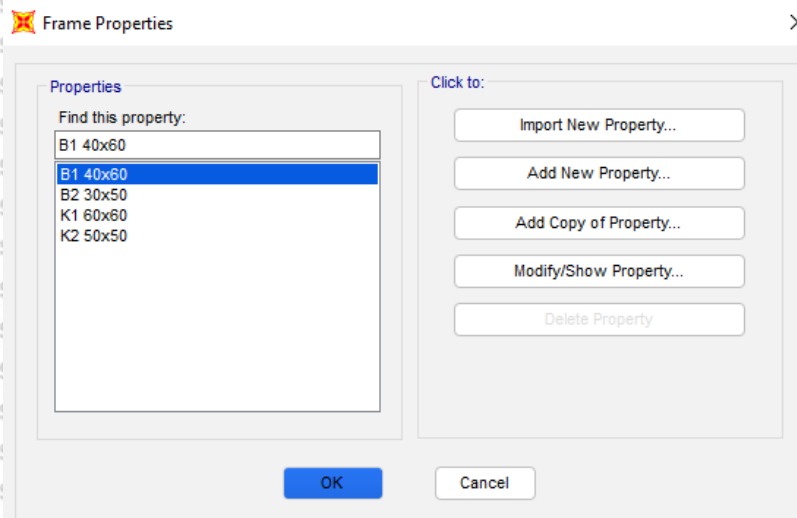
Frame Properties

Properties

Find this property:

B1 40x60

B1 40x60
B2 30x50
K1 60x60
K2 50x50

Click to:

Import New Property...

Add New Property...

Add Copy of Property...

Modify/Show Property...

Delete Property

OK

Cancel